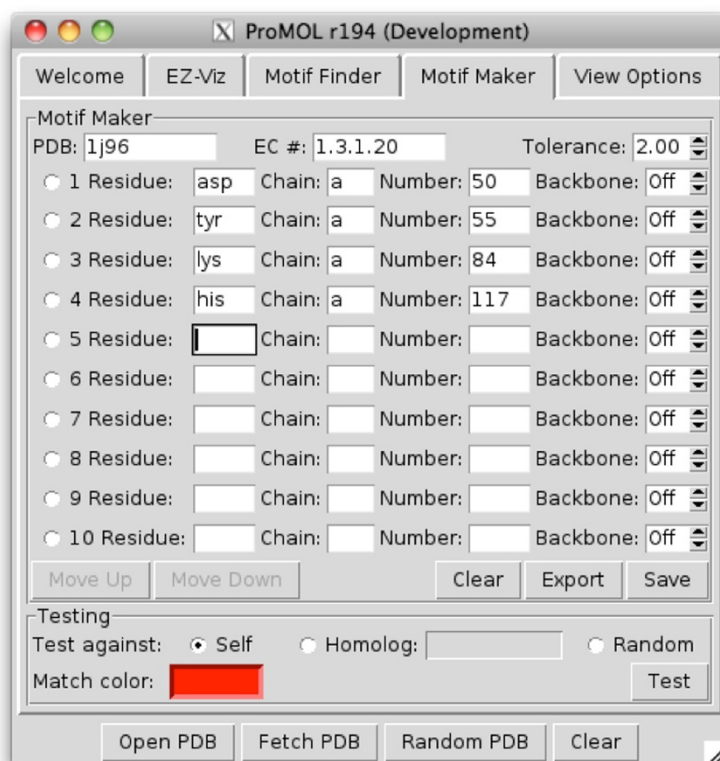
X ProMOL r194 (Development)

Welcome | EZ-Viz | Motif Finder | Motif Maker | View Options

Motif Maker

PDB: 1j96 EC #: 1.3.1.20 Tolerance: 2.00

1 Residue: asp Chain: a Number: 50 Backbone: Off
2 Residue: tyr Chain: a Number: 55 Backbone: Off
3 Residue: lys Chain: a Number: 84 Backbone: Off
4 Residue: his Chain: a Number: 117 Backbone: Off
5 Residue: Chain: Number: Backbone: Off
6 Residue: Chain: Number: Backbone: Off
7 Residue: Chain: Number: Backbone: Off
8 Residue: Chain: Number: Backbone: Off
9 Residue: Chain: Number: Backbone: Off
10 Residue: Chain: Number: Backbone: Off

Move Up Move Down Clear Export Save

Testing

Test against: Self Homolog: Random

Match color: Test

Open PDB Fetch PDB Random PDB Clear